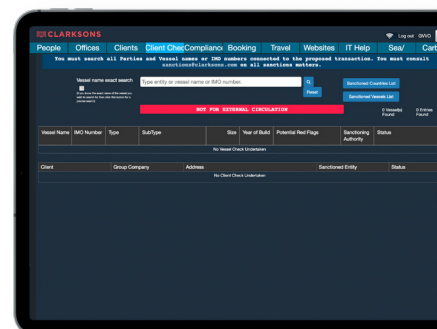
CLARKSONS

Log out SMVO

People Offices Clients Client Chec Compliance Booking Travel Websites IT Help Sea/ Cart

You must search all Parties and Vessel names or IMO numbers connected to the proposed transaction. You must consult sanctions@clarksons.com on all sanctions matters.

Vessel name exact search

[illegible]

Type entity or vessel name or IMO number.

Reset

Sanctioned Countries List

Sanctioned Vessels List

NOT FOR EXTERNAL CIRCULATION

0 Vessel(s) Found

0 Entries Found

| Vessel Name | IMO Number | Type | SubType | Size | Year of Build | Potential Red Flags | Sanctioning Authority | Status |
|---|---|---|---|---|---|---|---|---|
| No Vessel Check Undertaken | | | | | | | | |

| Client | Group Company | Address | Sanctioned Entity | Status |
|---|---|---|---|---|
| No Client Check Undertaken | | | | |